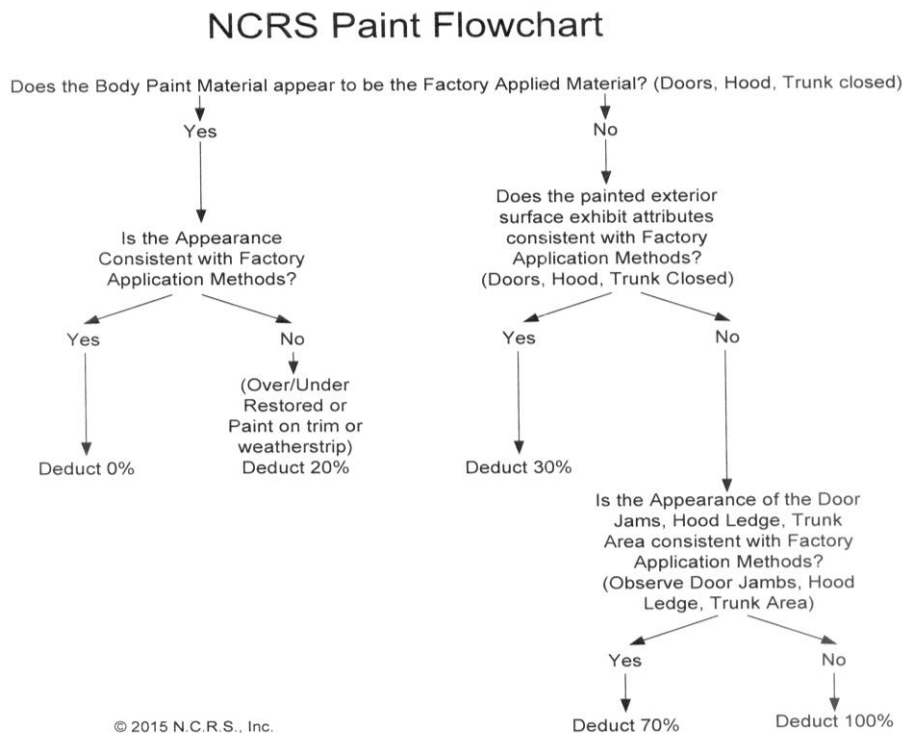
NCRS Paint Flowchart

Does the Body Paint Material appear to be the Factory Applied Material? (Doors, Hood, Trunk closed)

Yes

Is the Appearance Consistent with Factory Application Methods?

Yes

Deduct 0%

No

(Over/Under Restored or Paint on trim or weatherstrip) Deduct 20%

No

Does the painted exterior surface exhibit attributes consistent with Factory Application Methods? (Doors, Hood, Trunk Closed)

Yes

Deduct 30%

No

Is the Appearance of the Door Jams, Hood Ledge, Trunk Area consistent with Factory Application Methods? (Observe Door Jambs, Hood Ledge, Trunk Area)

Yes

Deduct 70%

No

Deduct 100%

© 2015 N.C.R.S., Inc.